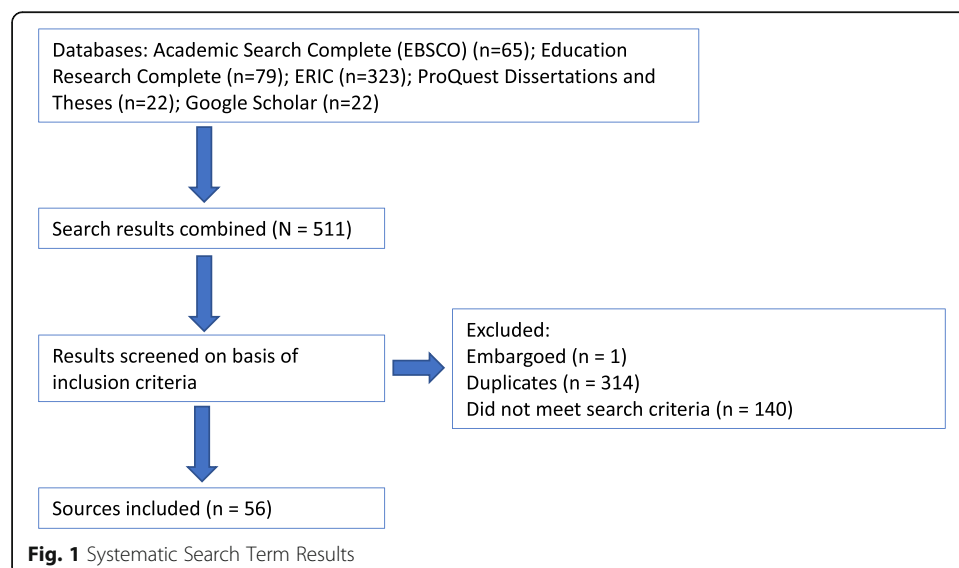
Databases: Academic Search Complete (EBSCO) (n=65); Education Research Complete (n=79); ERIC (n=323); ProQuest Dissertations and Theses (n=22); Google Scholar (n=22)

Search results combined (N = 511)

Results screened on basis of inclusion criteria

Excluded:
Embargoed (n = 1)
Duplicates (n = 314)
Did not meet search criteria (n = 140)

Sources included (n = 56)

**Fig. 1** Systematic Search Term Results